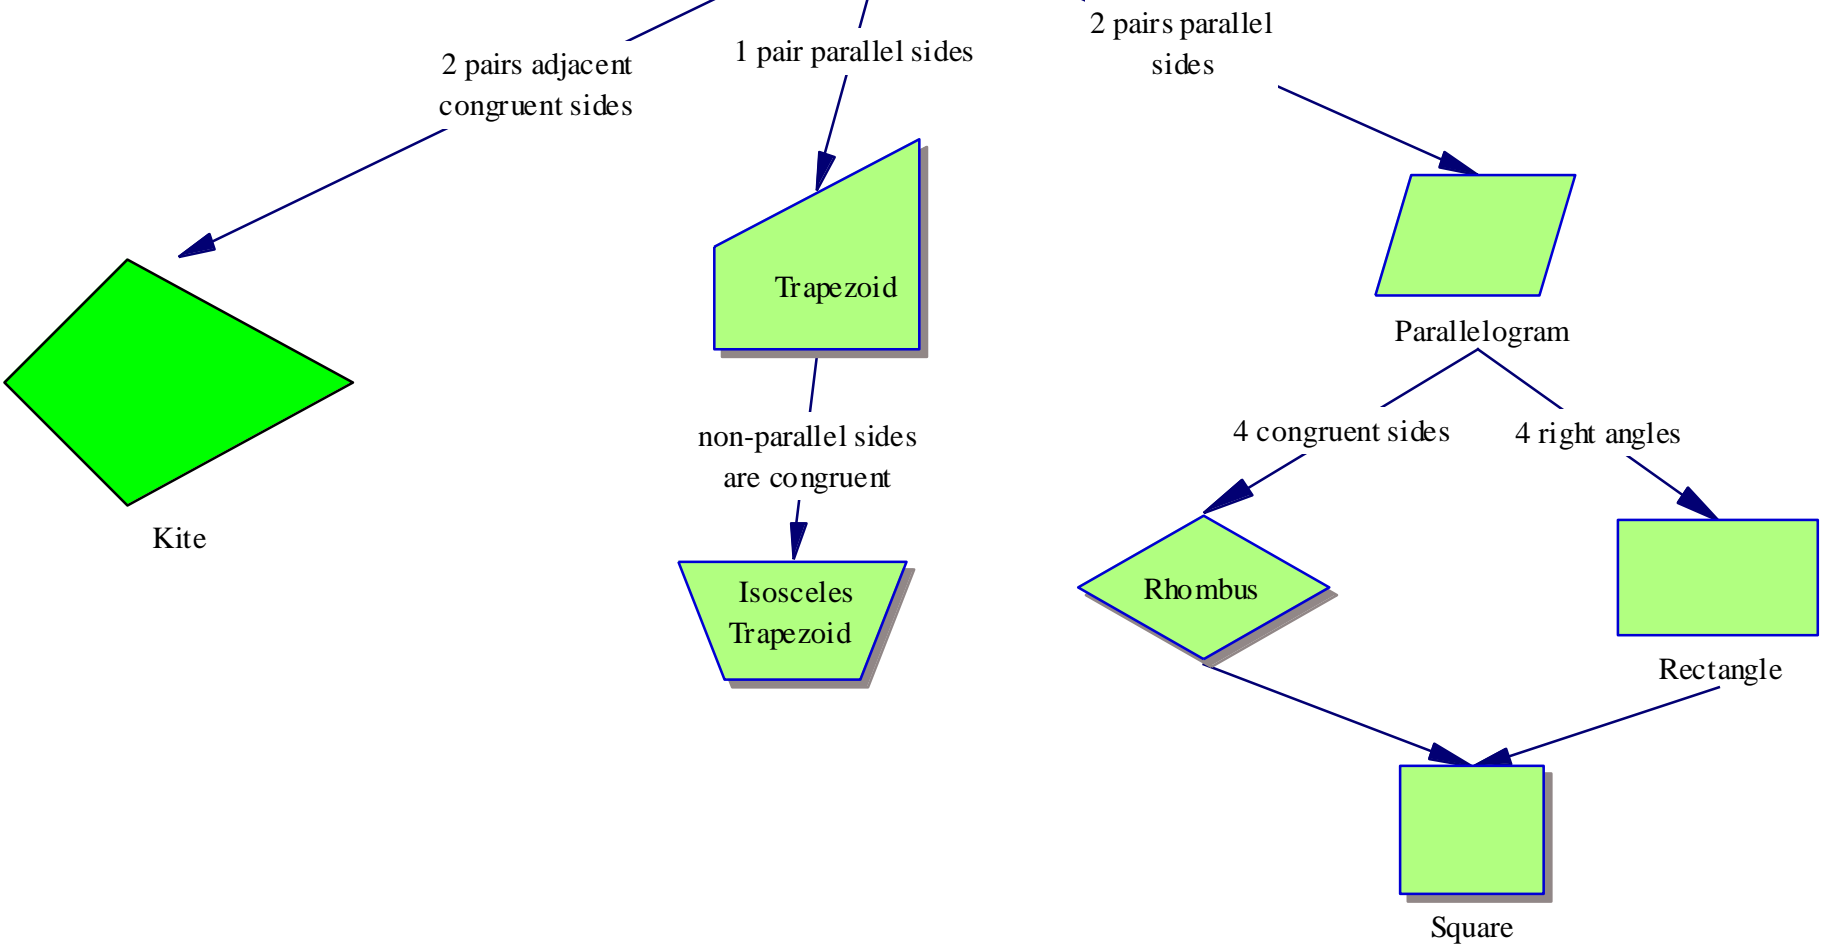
2 pairs adjacent congruent sides

1 pair parallel sides

2 pairs parallel sides

Kite

Trapezoid

Parallelogram

non-parallel sides are congruent

4 congruent sides

4 right angles

Isosceles Trapezoid

Rhombus

Rectangle

Square